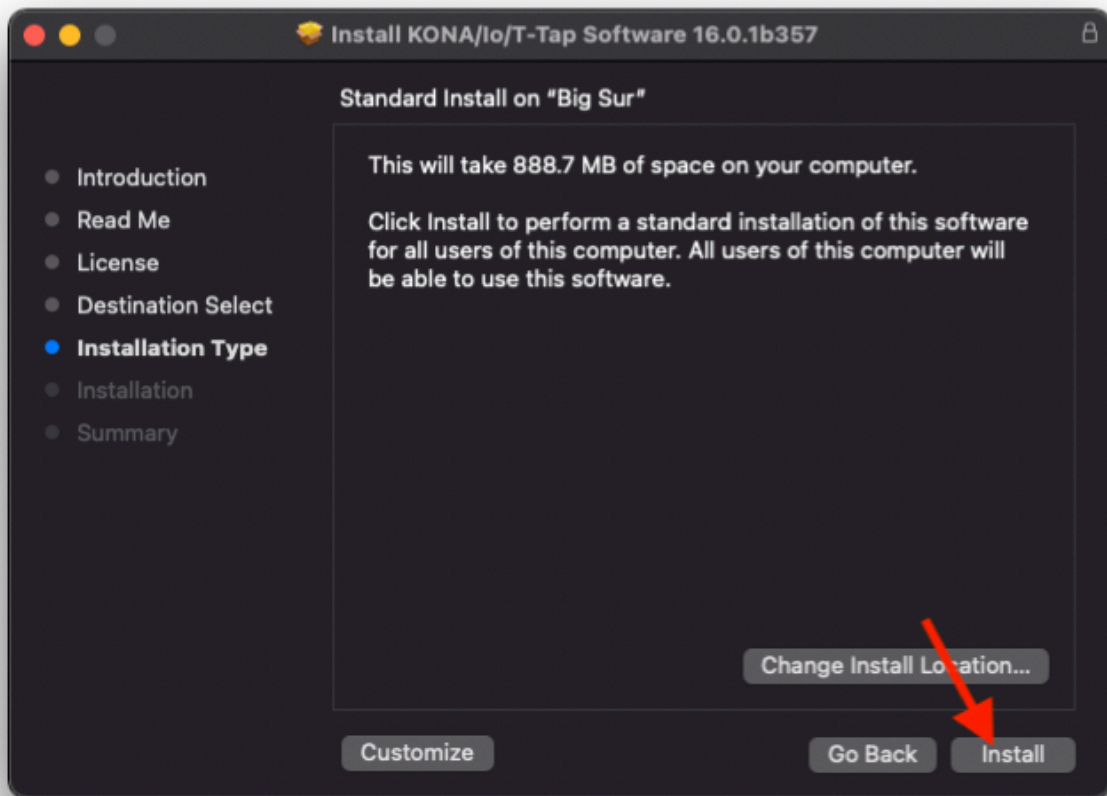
Install KONA/Io/T-Tap Software 16.0.1b357

Standard Install on "Big Sur"

Introduction
Read Me
License
Destination Select
Installation Type
Installation
Summary

This will take 888.7 MB of space on your computer.

Click Install to perform a standard installation of this software for all users of this computer. All users of this computer will be able to use this software.

Change Install Location...

Customize

Go Back

Install